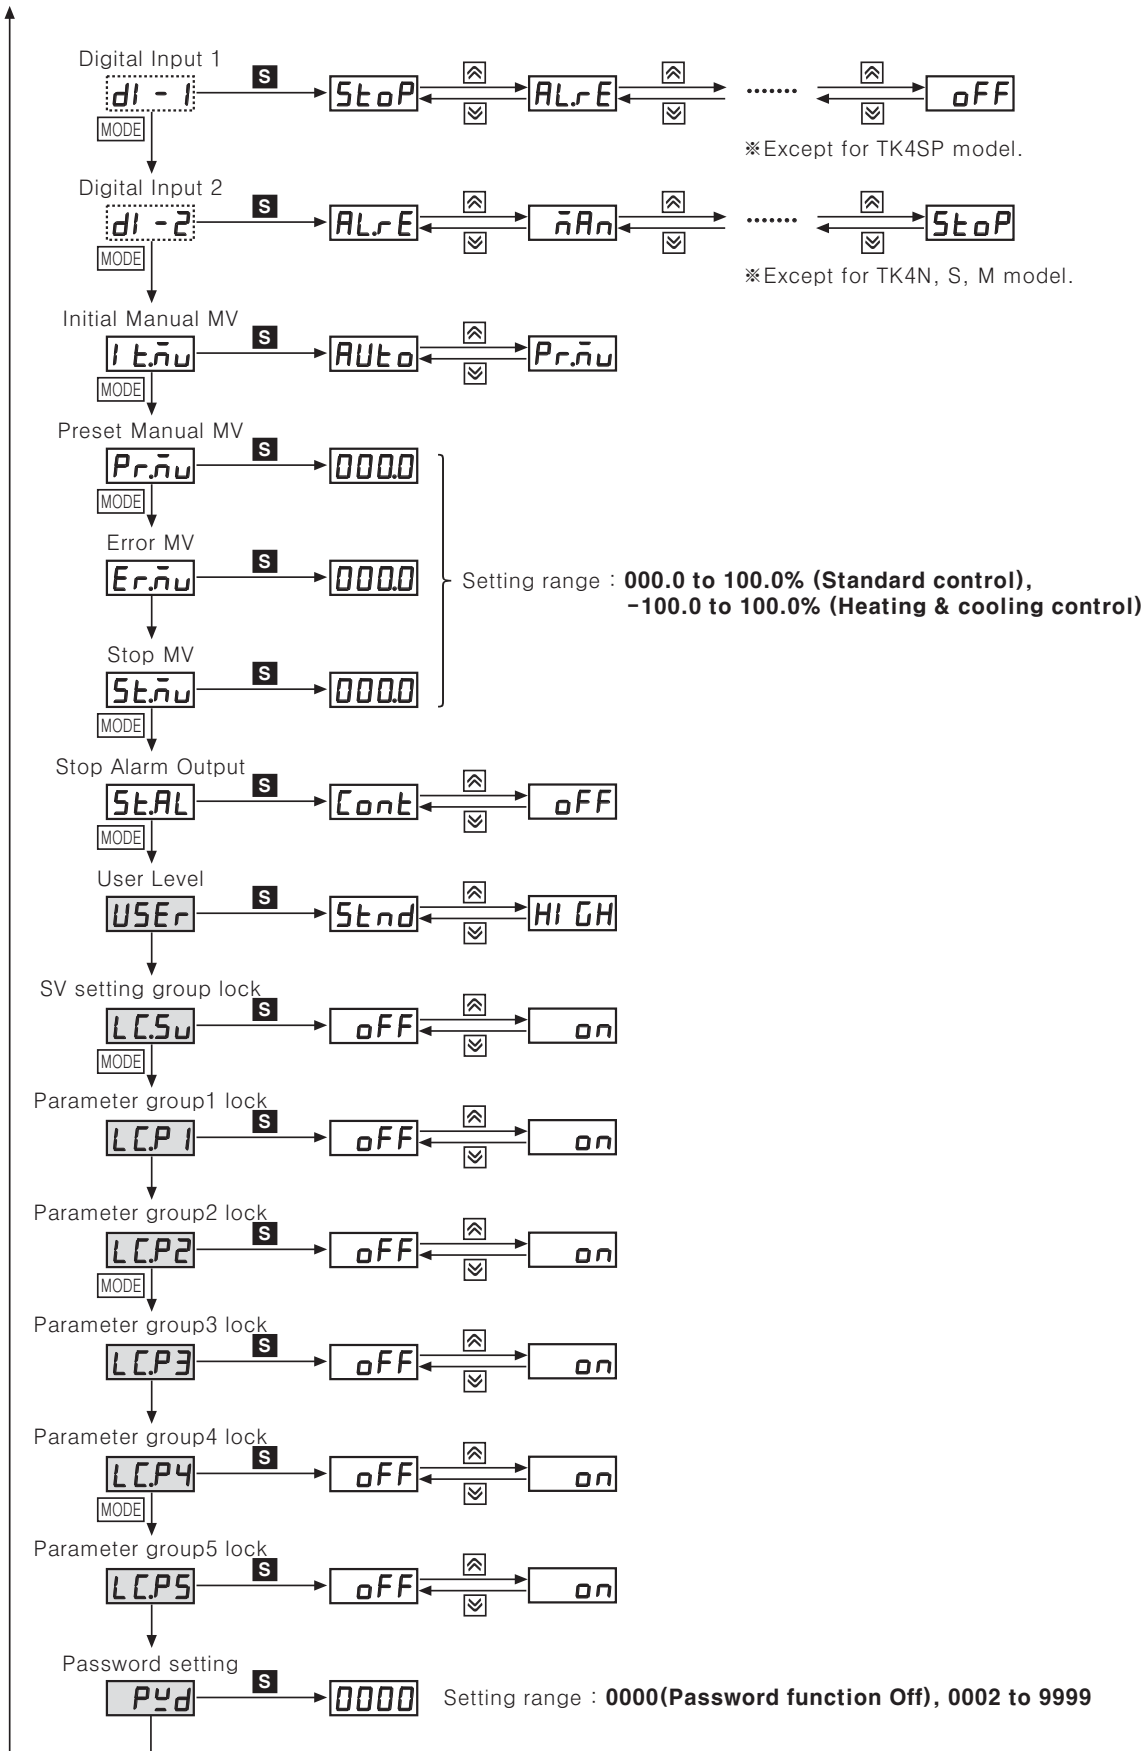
Digital Input 1
dI - 1
MODE
S
StoP
AL.rE
.......
oFF
※Except for TK4SP model.

Digital Input 2
dI - 2
MODE
S
AL.rE
MAn
.......
StoP
※Except for TK4N, S, M model.

Initial Manual MV
I t.Mu
MODE
S
AUto
Pr.Mu

Preset Manual MV
Pr.Mu
MODE
S
000.0

Error MV
Er.Mu
S
000.0

Stop MV
St.Mu
MODE
S
000.0

Setting range : **000.0 to 100.0% (Standard control), -100.0 to 100.0% (Heating & cooling control)**

Stop Alarm Output
St.AL
MODE
S
Cont
oFF

User Level
USEr
S
Stnd
HI GH

SV setting group lock
LC.Su
MODE
S
oFF
on

Parameter group1 lock
LC.P 1
S
oFF
on

Parameter group2 lock
LC.P2
MODE
S
oFF
on

Parameter group3 lock
LC.P3
S
oFF
on

Parameter group4 lock
LC.P4
MODE
S
oFF
on

Parameter group5 lock
LC.P5
S
oFF
on

Password setting
PWd
S
0000
Setting range : **0000(Password function Off), 0002 to 9999**